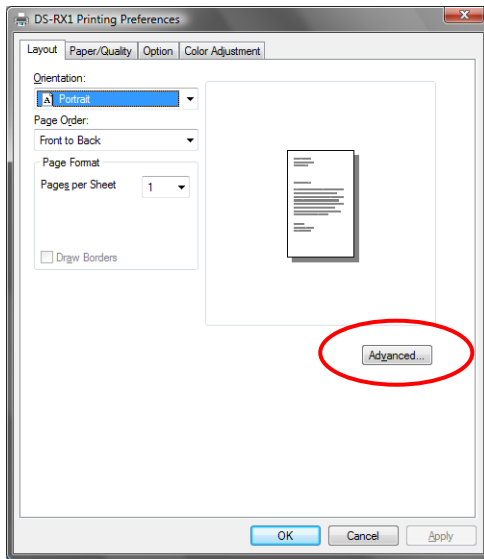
DS-RX1 Printing Preferences

Layout | Paper/Quality | Option | Color Adjustment

Orientation:
Portrait

Page Order:
Front to Back

Page Format
Pages per Sheet 1

Draw Borders

Advanced...

OK | Cancel | Apply